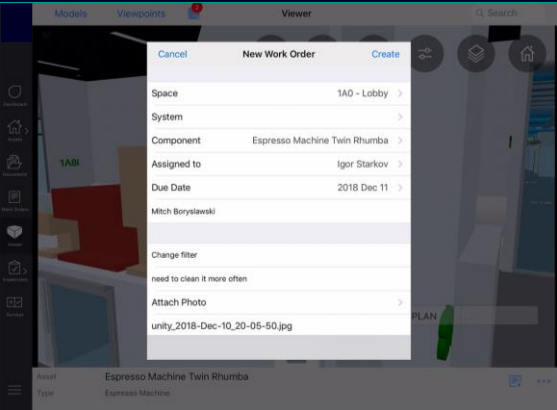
Models Viewpoints 2 Viewer Search

Cancel New Work Order Create

Space 1A0 - Lobby

System

Component Espresso Machine Twin Rhumba

Assigned to Igor Starkov

Due Date 2018 Dec 11

Mitch Boryslawski

Change filter

need to clean it more often

Attach Photo

unity_2018-Dec-10_20-05-50.jpg

Dashboard

Assets

Documents

Work Orders

Viewer

Inspections

Sandbox

1A0

PLAN

Asset Espresso Machine Twin Rhumba

Type Espresso Machine